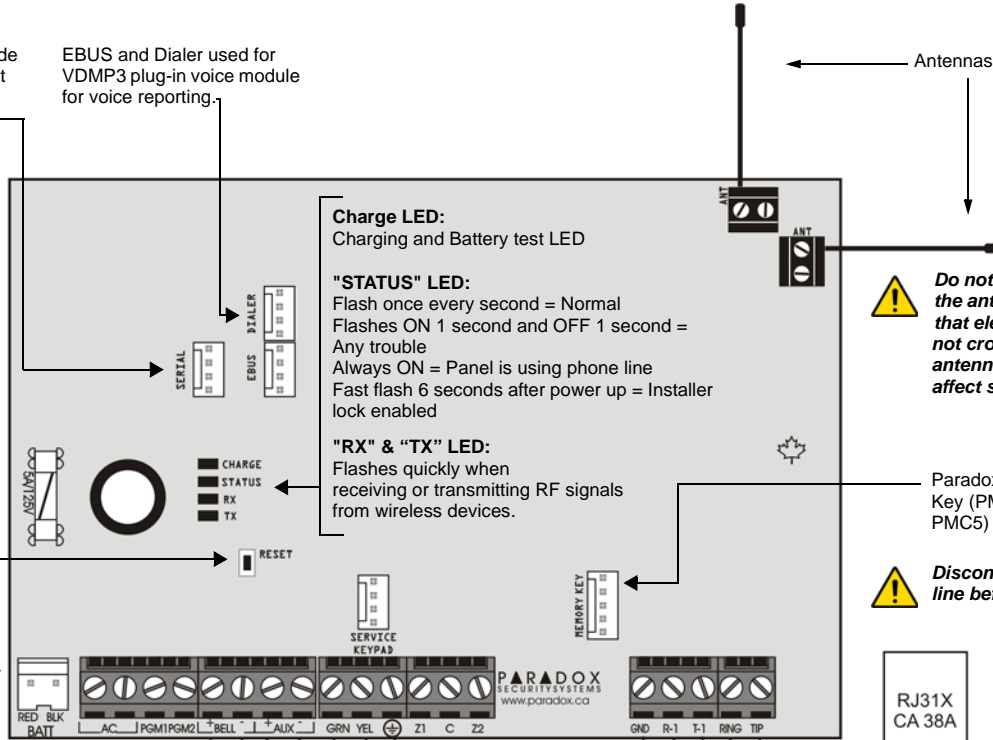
de
t

EBUS and Dialer used for VDMP3 plug-in voice module for voice reporting.

Antennas

ANT

ANT

Charge LED:
Charging and Battery test LED

"STATUS" LED:
Flash once every second = Normal
Flashes ON 1 second and OFF 1 second = Any trouble
Always ON = Panel is using phone line
Fast flash 6 seconds after power up = Installer lock enabled

"RX" & "TX" LED:
Flashes quickly when receiving or transmitting RF signals from wireless devices.

Do not
the ant
that ele
not cro
antenn
affect s

DIALER

SERIAL

EBUS

5A/125V

CHARGE
STATUS
RX
TX

RESET

Parado
Key (PM
PMC5)

Discon
line be

SERVICE KEYPAD

MEMORY KEY

PARADOX SECURITYSYSTEMS
www.paradox.ca

RJ31X
CA 38A

RED BLK
BATT

AC PGM1 PGM2 + BELL - + AUX - GRN YEL Z1 C Z2

GND R-1 T-1 RING TIP